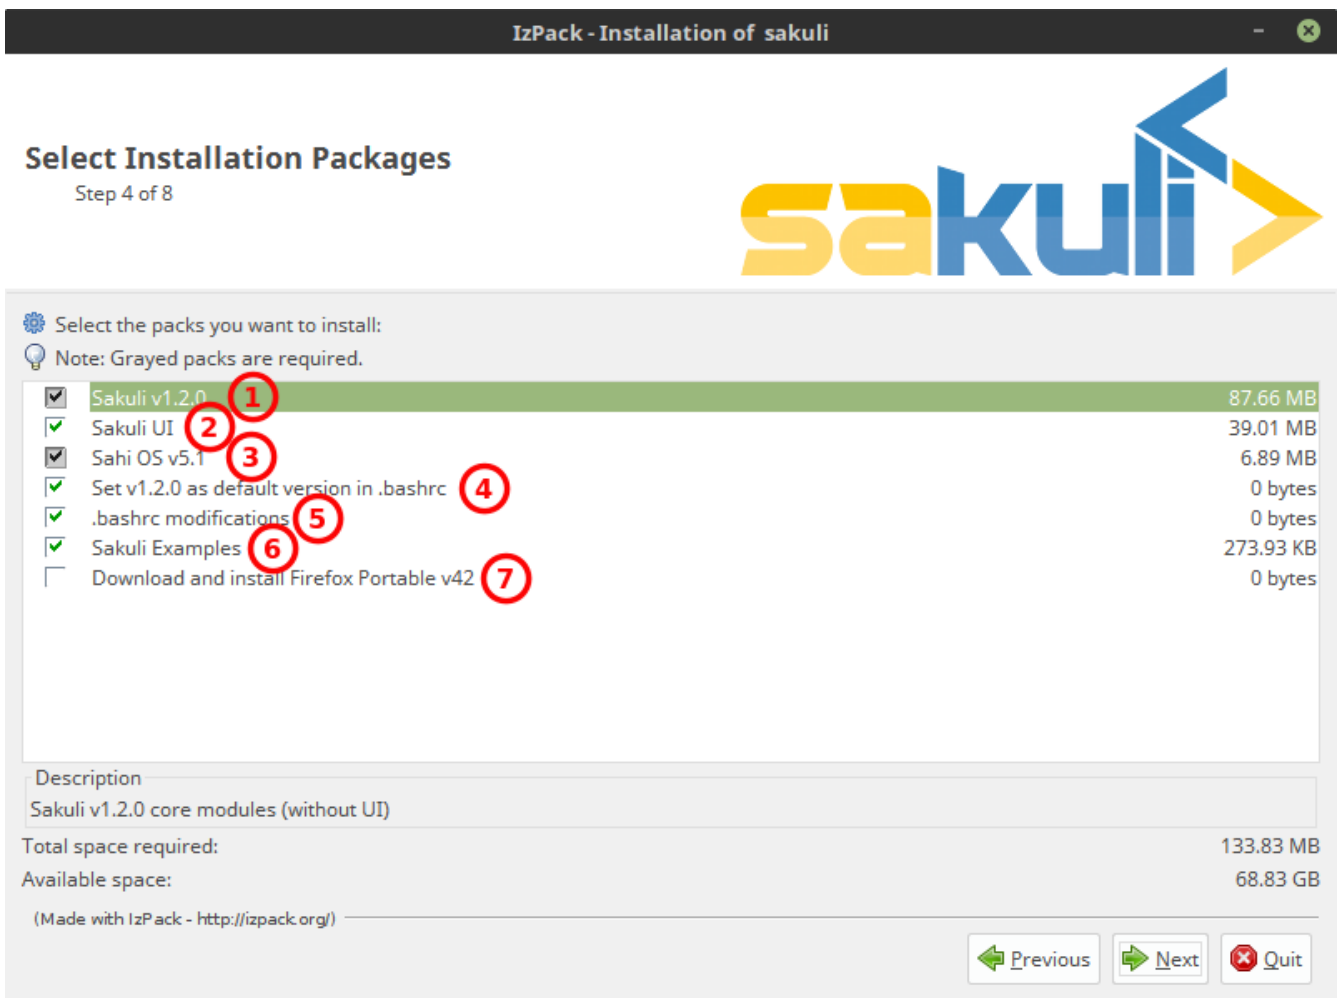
IzPack - Installation of sakuli

Select Installation Packages
Step 4 of 8

sakuli

Select the packs you want to install:
Note: Grayed packs are required.

| | | |
|---|---|---|
| ☑ | Sakuli v1.2.0 (1) | 87.66 MB |
| ☑ | Sakuli UI (2) | 39.01 MB |
| ☑ | Sahi OS v5.1 (3) | 6.89 MB |
| ☑ | Set v1.2.0 as default version in .bashrc (4) | 0 bytes |
| ☑ | .bashrc modifications (5) | 0 bytes |
| ☑ | Sakuli Examples (6) | 273.93 KB |
| ☐ | Download and install Firefox Portable v42 (7) | 0 bytes |

Description
Sakuli v1.2.0 core modules (without UI)

Total space required: 133.83 MB
Available space: 68.83 GB

(Made with IzPack - http://izpack.org/)

Previous Next Quit